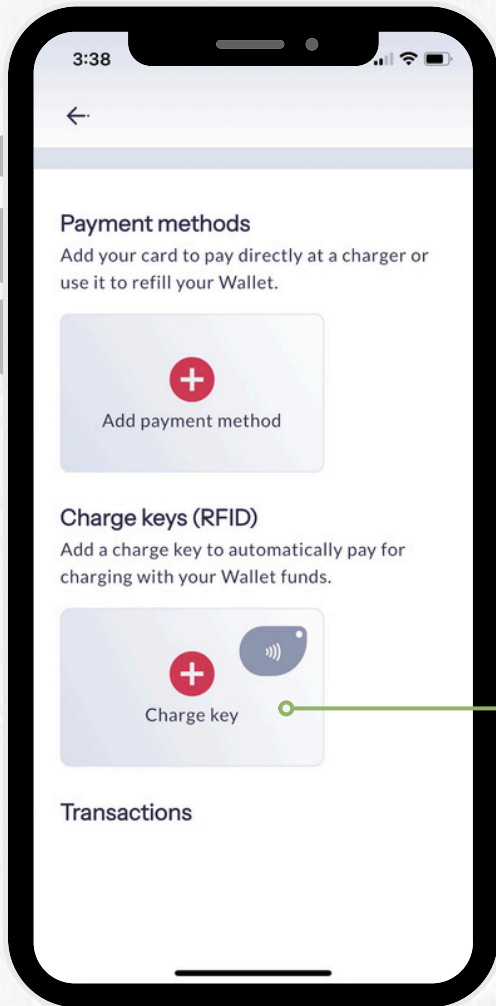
3:38

Payment methods
Add your card to pay directly at a charger or use it to refill your Wallet.

Add payment method

Charge keys (RFID)
Add a charge key to automatically pay for charging with your Wallet funds.

Charge key

Transactions